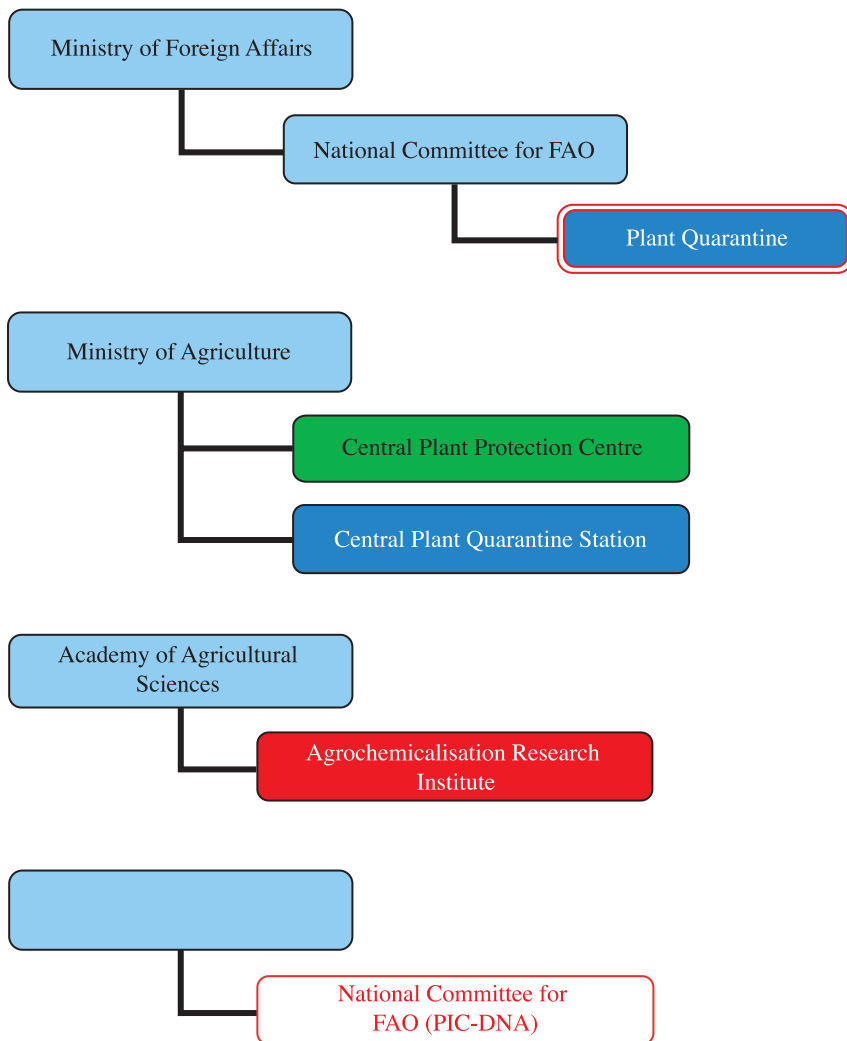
Ministry of Foreign Affairs

National Committee for FAO

Plant Quarantine

Ministry of Agriculture

Central Plant Protection Centre

Central Plant Quarantine Station

Academy of Agricultural Sciences

Agrochemicalisation Research Institute

National Committee for FAO (PIC-DNA)